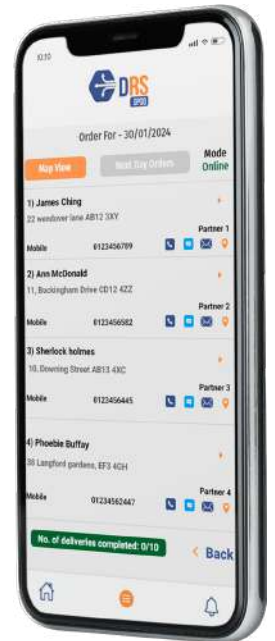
DRS SPEED

Order For - 30/01/2024

Map View

Next Day Orders

Mode
Online

1) James Ching
22 wendover lane AB12 3XY

Partner 1

Mobile 0123456789

2) Ann McDonald
11, Buckingham Drive CD12 4ZZ

Partner 2

Mobile 0123456582

3) Sherlock holmes
10, Downing Street AB13 4XC

Partner 3

Mobile 0123456445

4) Phoebie Buffay
30 Langford gardens, EF3 4GH

Partner 4

Mobile 01234562447

No. of deliveries completed: 0/10

Back